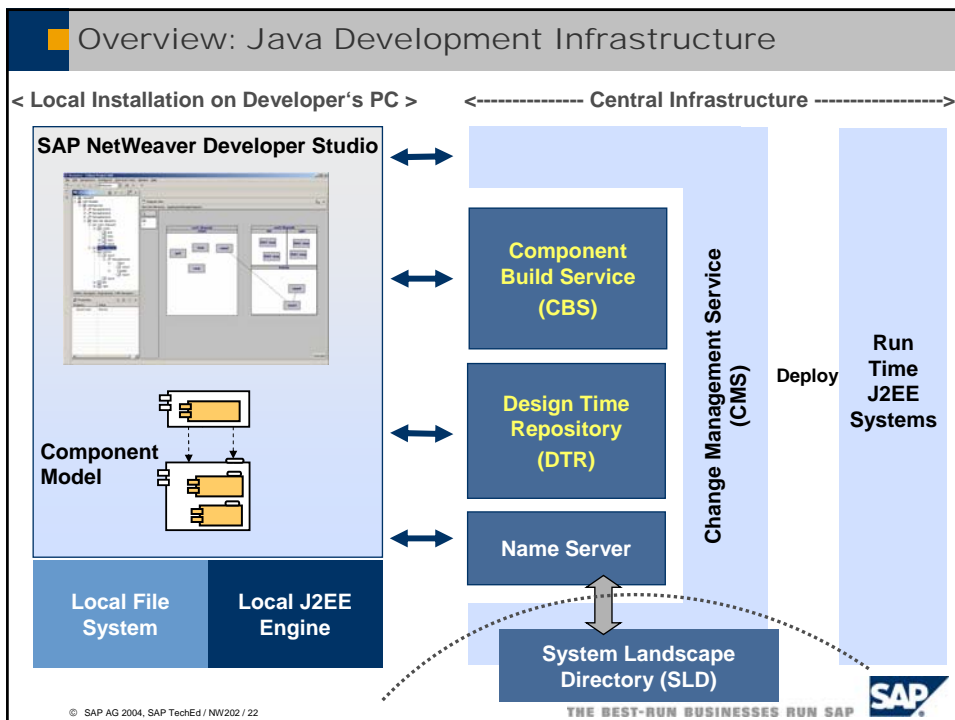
Overview: Java Development Infrastructure

< Local Installation on Developer's PC >

<--------------- Central Infrastructure ----------------->

SAP NetWeaver Developer Studio

Component Model

Local File System

Local J2EE Engine

Component Build Service (CBS)

Design Time Repository (DTR)

Name Server

System Landscape Directory (SLD)

Change Management Service (CMS)

Deploy

Run Time J2EE Systems

© SAP AG 2004, SAP TechEd / NW202 / 22

THE BEST-RUN BUSINESSES RUN SAP

SAP